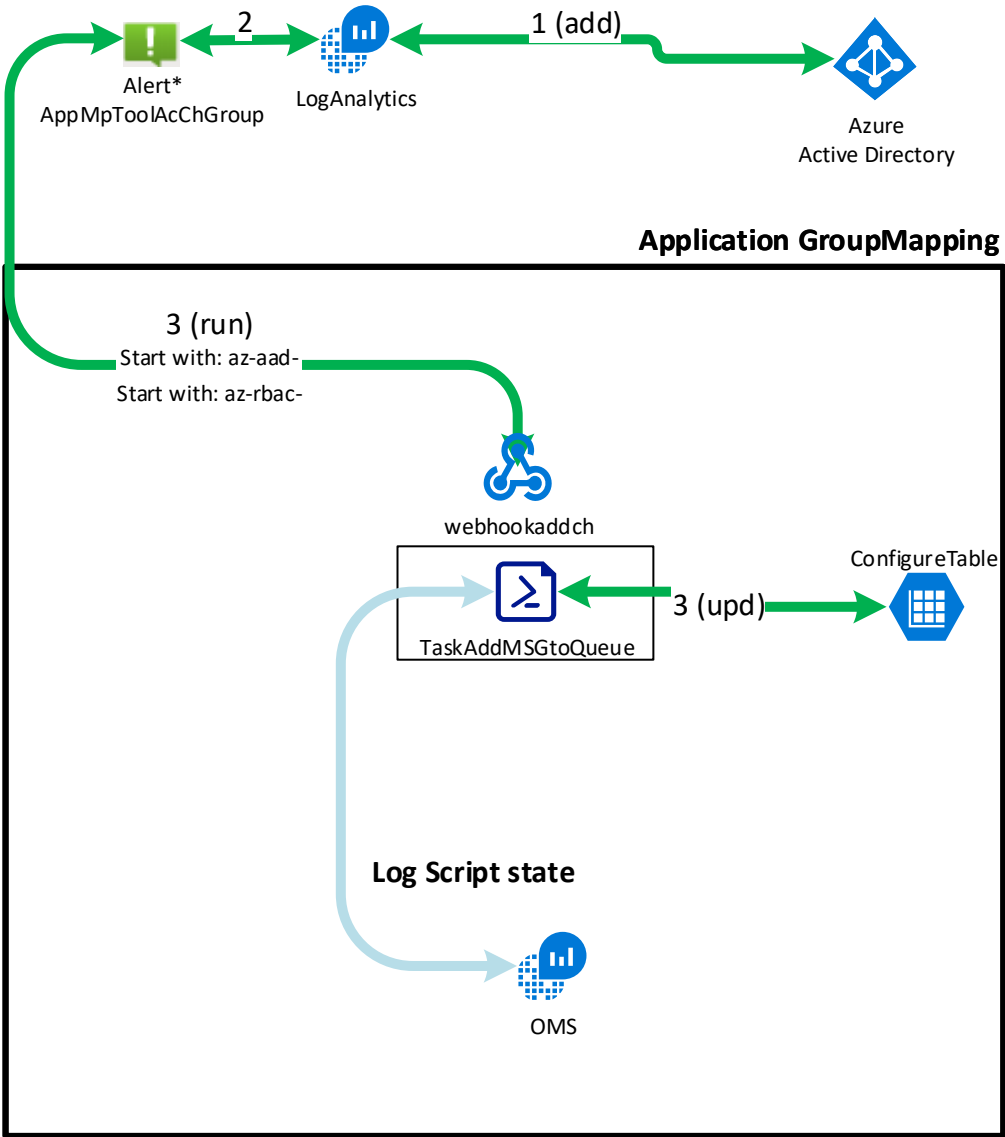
2

1 (add)

Alert*
AppMpToolAcChGroup

LogAnalytics

Azure
Active Directory

Application GroupMapping

3 (run)
Start with: az-aad-
Start with: az-rbac-

webhookaddch

ConfigureTable

3 (upd)

TaskAddMSGtoQueue

Log Script state

OMS